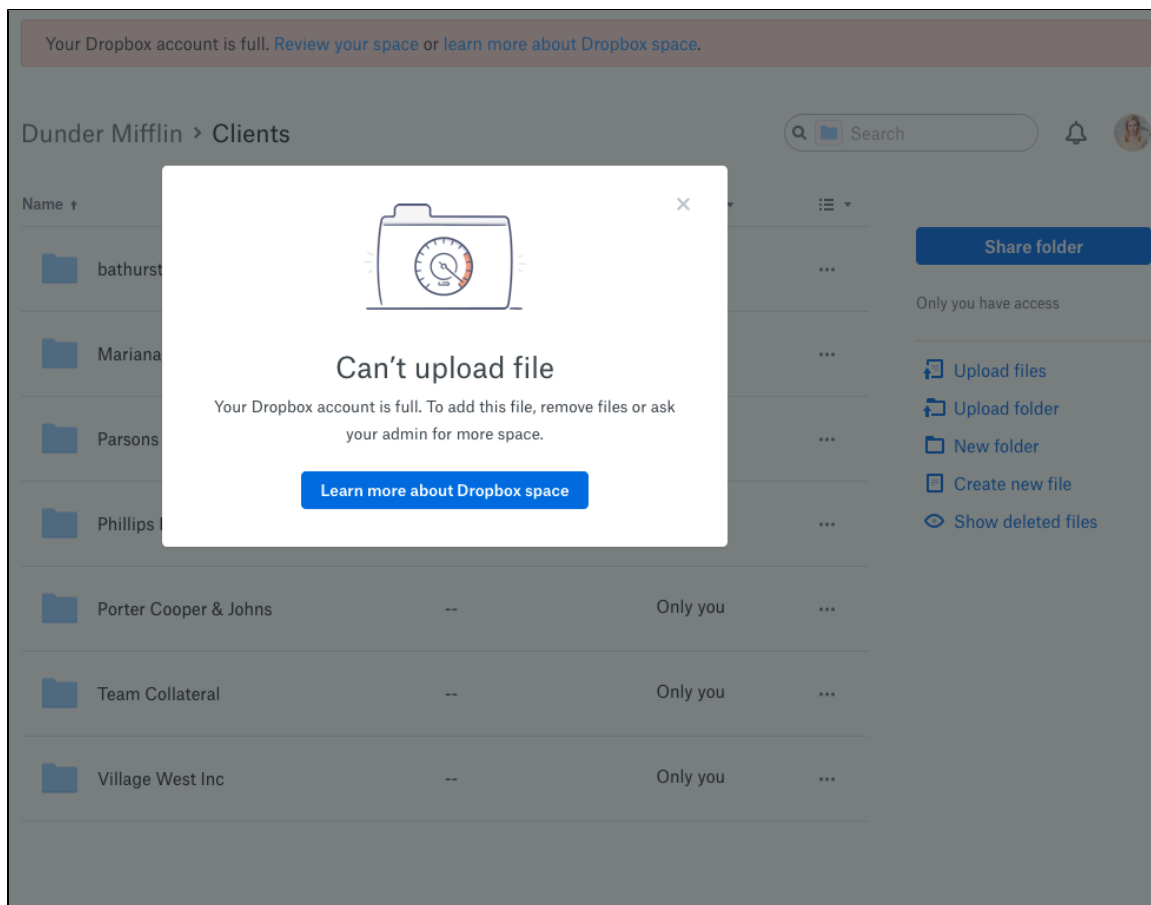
Your Dropbox account is full. Review your space or learn more about Dropbox space.

Dunder Mifflin > Clients

Search

Name ↑

bathurst

Mariana

Parsons

Phillips

Porter Cooper & Johns -- Only you ···

Team Collateral -- Only you ···

Village West Inc -- Only you ···

Can’t upload file

Your Dropbox account is full. To add this file, remove files or ask your admin for more space.

Learn more about Dropbox space

Share folder

Only you have access

Upload files

Upload folder

New folder

Create new file

Show deleted files